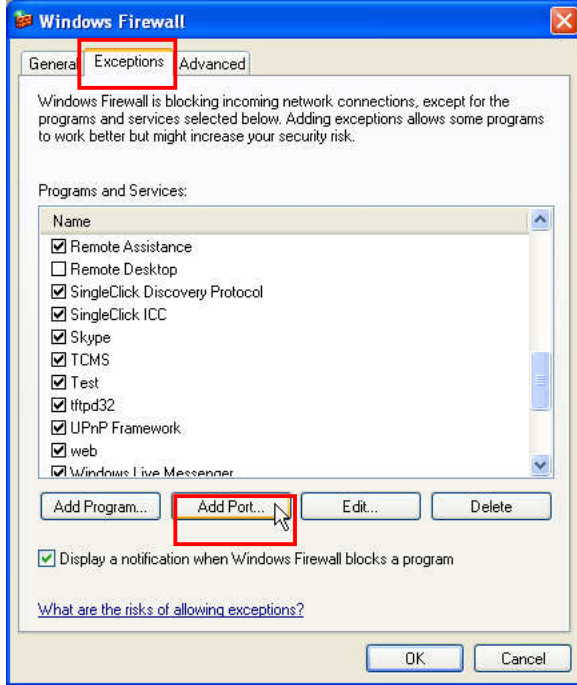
Windows Firewall

General | Exceptions | Advanced

Windows Firewall is blocking incoming network connections, except for the programs and services selected below. Adding exceptions allows some programs to work better but might increase your security risk.

Programs and Services:

Name
☑ Remote Assistance
☐ Remote Desktop
☑ SingleClick Discovery Protocol
☑ SingleClick ICC
☑ Skype
☑ TCMS
☑ Test
☑ tftpd32
☑ UPnP Framework
☑ web
☑ Windows Live Messenger

Add Program... | Add Port... | Edit... | Delete

☑ Display a notification when Windows Firewall blocks a program

What are the risks of allowing exceptions?

OK | Cancel